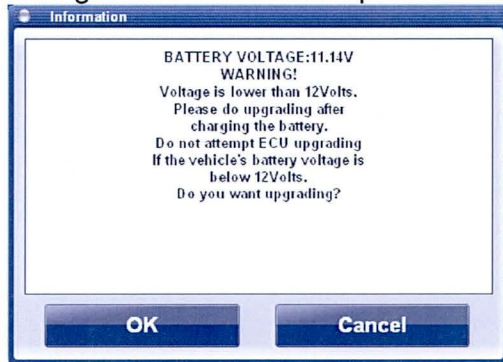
Information

BATTERY VOLTAGE:11.14V
WARNING!
Voltage is lower than 12Volts.
Please do upgrading after charging the battery.
Do not attempt ECU upgrading If the vehicle's battery voltage is below 12Volts.
Do you want upgrading?

OK

Cancel